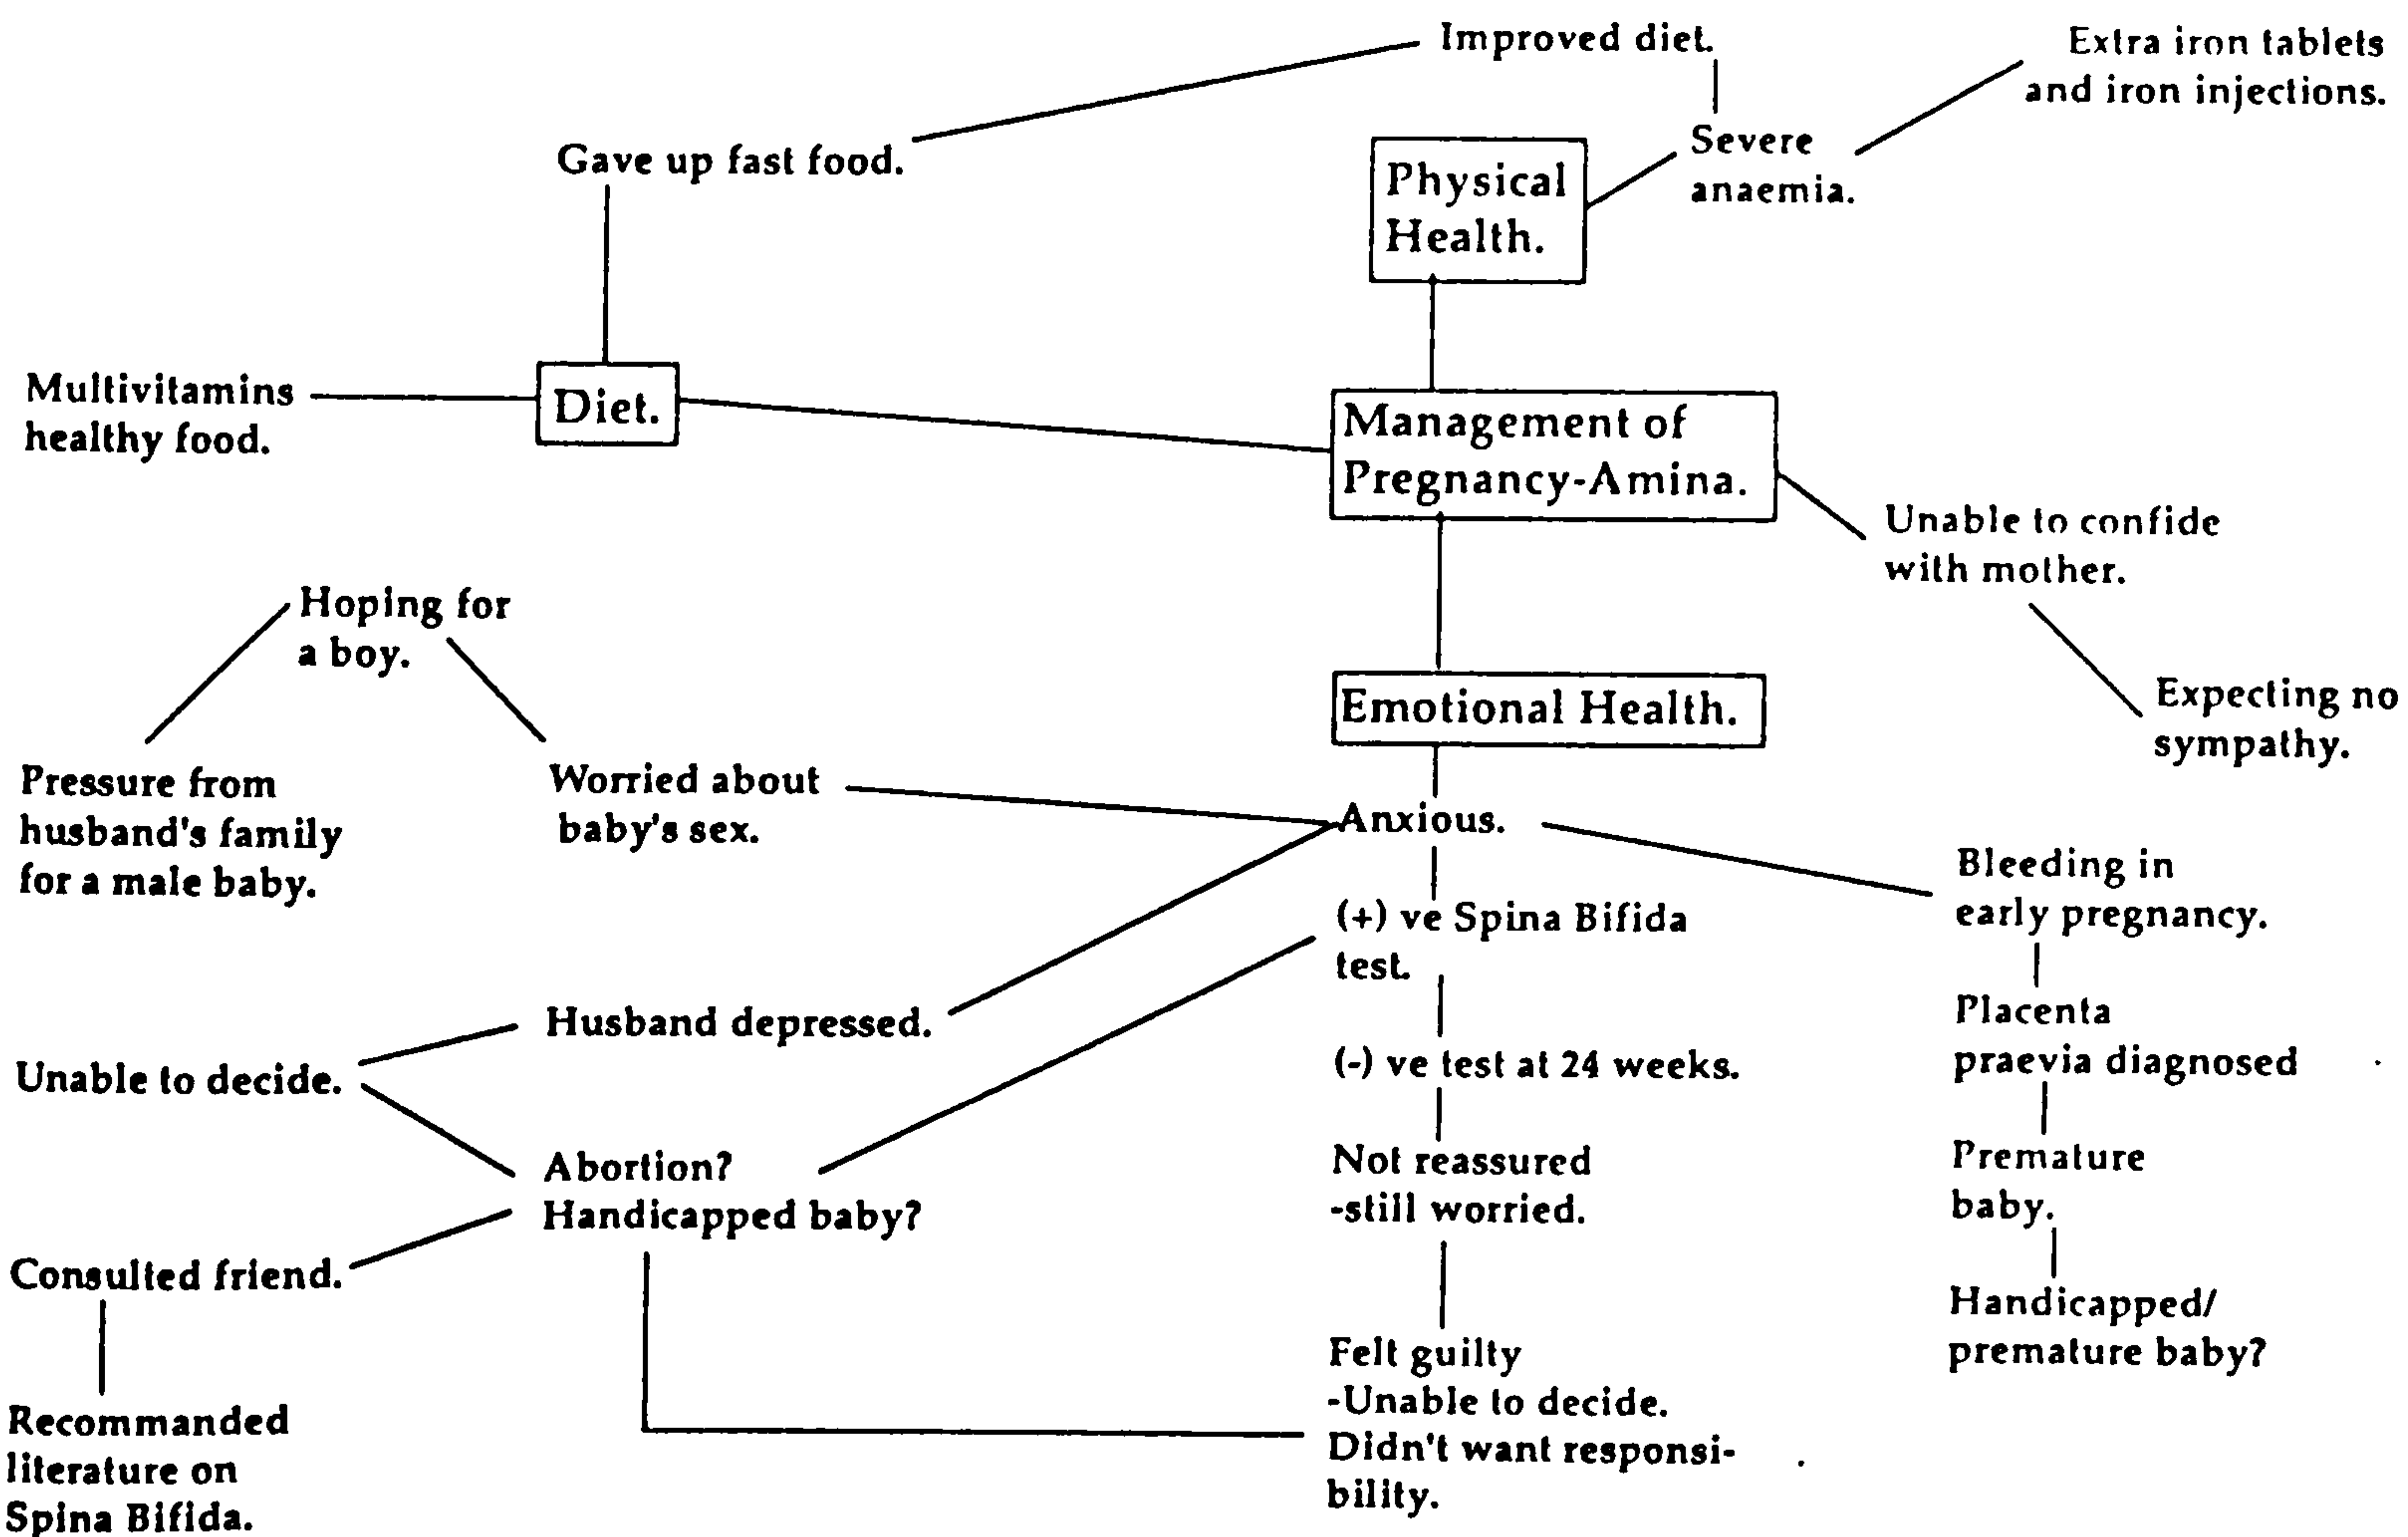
Improved diet.

Extra iron tablets and iron injections.

Gave up fast food.

Physical Health.

Severe anaemia.

Multivitamins healthy food.

Diet.

Management of Pregnancy-Amina.

Unable to confide with mother.

Hoping for a boy.

Expecting no sympathy.

Emotional Health.

Pressure from husband's family for a male baby.

Worried about baby's sex.

Anxious.

Bleeding in early pregnancy.

(+) ve Spina Bifida test.

Placenta praevia diagnosed

Husband depressed.

Unable to decide.

(-) ve test at 24 weeks.

Abortion? Handicapped baby?

Not reassured -still worried.

Premature baby.

Consulted friend.

Handicapped/ premature baby?

Felt guilty -Unable to decide. Didn't want responsibility.

Recommanded literature on Spina Bifida.